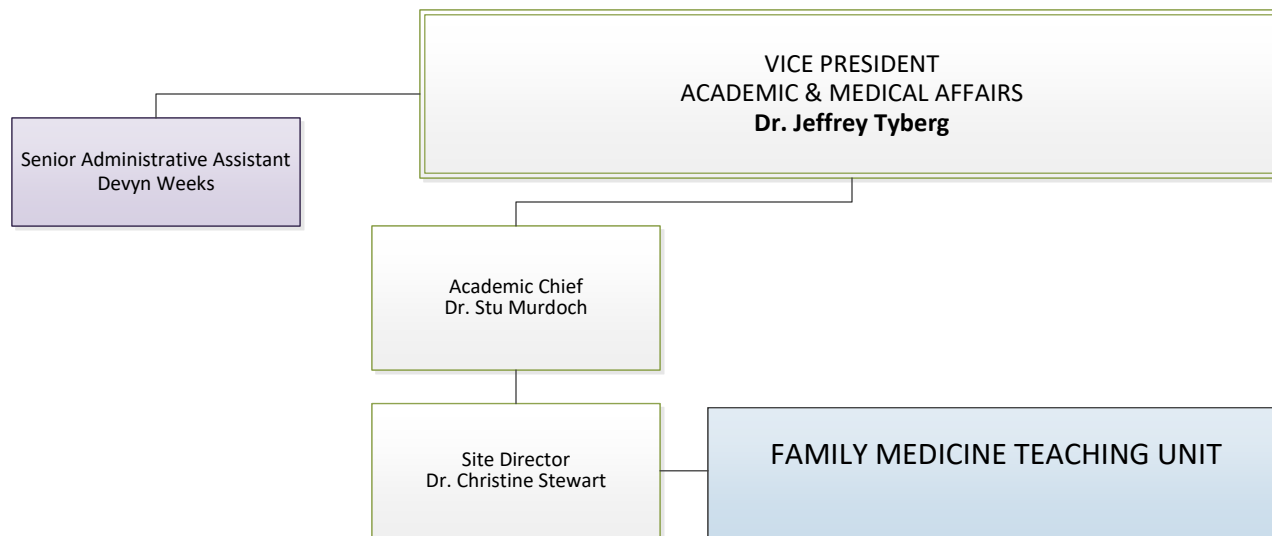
VICE PRESIDENT
ACADEMIC & MEDICAL AFFAIRS
**Dr. Jeffrey Tyberg**

Senior Administrative Assistant
Devyn Weeks

Academic Chief
Dr. Stu Murdoch

Site Director
Dr. Christine Stewart

FAMILY MEDICINE TEACHING UNIT